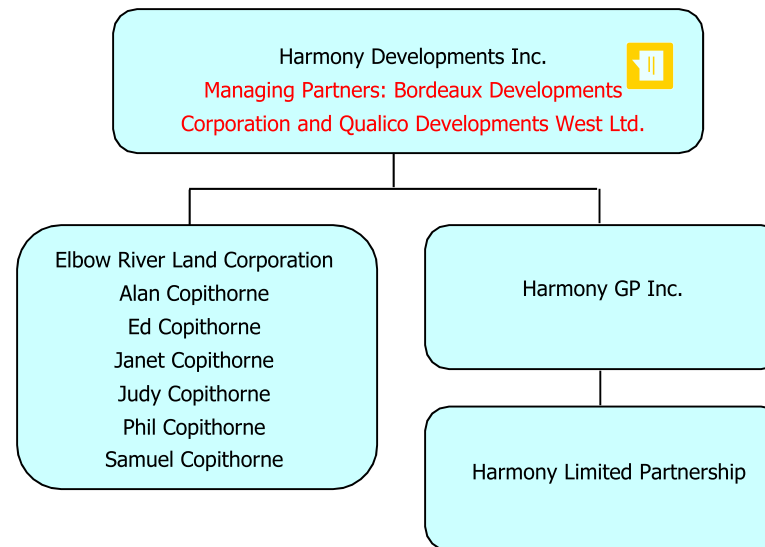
Harmony Developments Inc.
Managing Partners: Bordeaux Developments Corporation and Qualico Developments West Ltd.

Elbow River Land Corporation
Alan Copithorne
Ed Copithorne
Janet Copithorne
Judy Copithorne
Phil Copithorne
Samuel Copithorne

Harmony GP Inc.

Harmony Limited Partnership